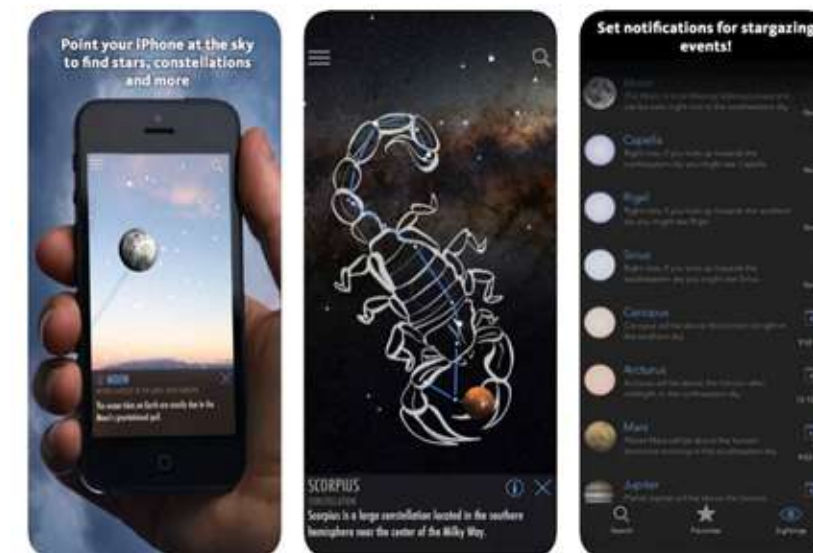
Point your iPhone at the sky to find stars, constellations and more

MOON

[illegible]

The ocean tides on Earth are mostly due to the Moon's gravitational pull.

SCORPIUS

CONSTELLATION

Scorpius is a large constellation located in the southern hemisphere near the center of the Milky Way.

Set notifications for stargazing events!

Moon

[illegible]

Capella

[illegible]

Rigel

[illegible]

Sirius

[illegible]

Canopus

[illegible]

Arcturus

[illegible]

Mars

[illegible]

Jupiter

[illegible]

Search

Favorites

Sightings